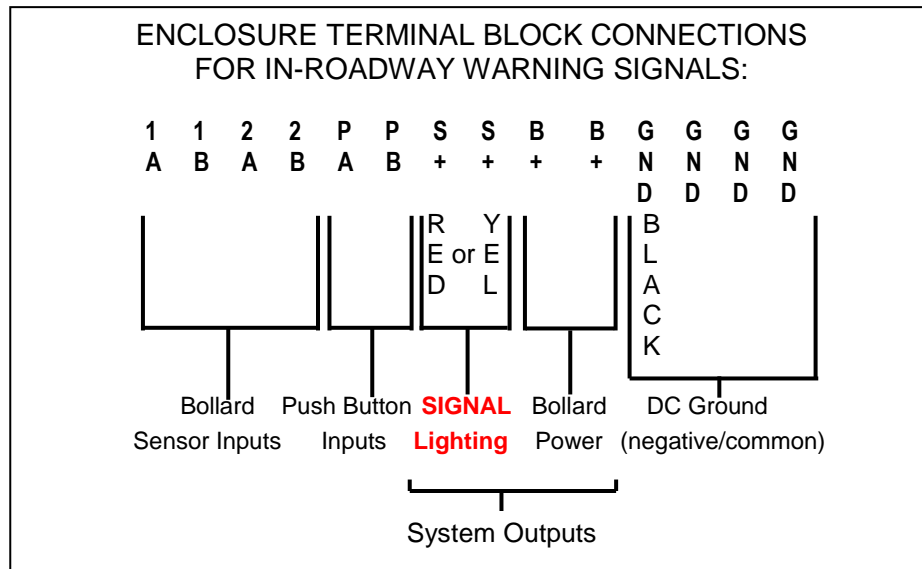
ENCLOSURE TERMINAL BLOCK CONNECTIONS
FOR IN-ROADWAY WARNING SIGNALS:

| 1 | 1 | 2 | 2 | P | P | S | S | B | B | G | G | G | G |
|---|---|---|---|---|---|---|---|---|---|---|---|---|---|
| A | B | A | B | A | B | + | + | + | + | N | N | N | N |
| | | | | | | | | | | D | D | D | D |

RED or YEL

BLACK

Bollard Sensor Inputs

Push Button Inputs

SIGNAL Lighting

Bollard Power

DC Ground (negative/common)

System Outputs